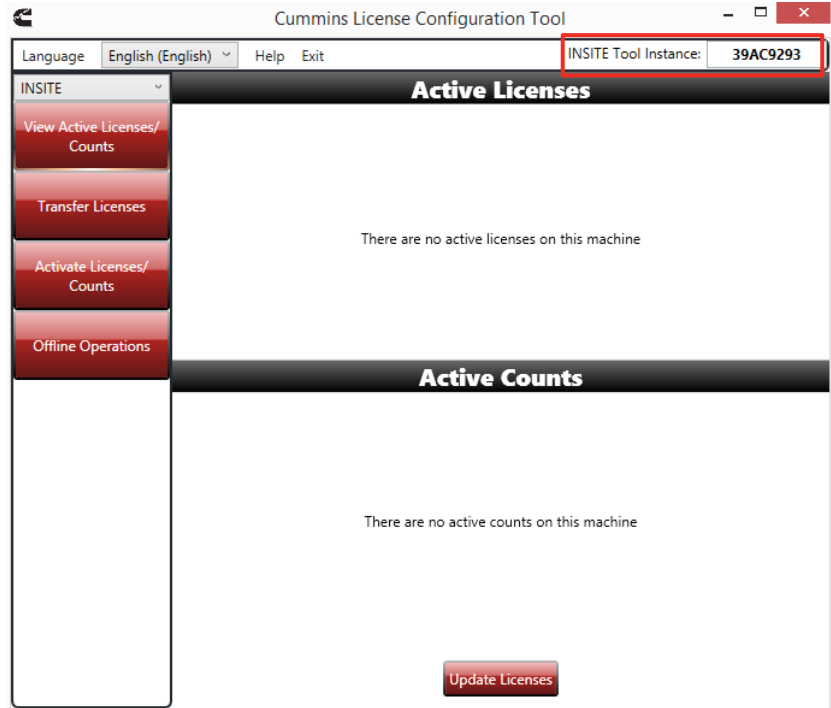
Cummins License Configuration Tool

Language English (English) Help Exit

INSITE Tool Instance: 39AC9293

INSITE

View Active Licenses/ Counts

Transfer Licenses

Activate Licenses/ Counts

Offline Operations

Active Licenses

There are no active licenses on this machine

Active Counts

There are no active counts on this machine

Update Licenses